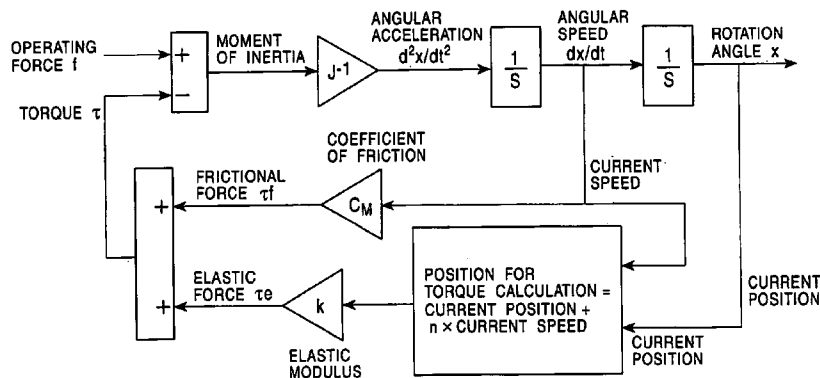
OPERATING FORCE f

+

−

MOMENT OF INERTIA

J-1

ANGULAR ACCELERATION $d^2x/dt^2$

$\frac{1}{S}$

ANGULAR SPEED dx/dt

$\frac{1}{S}$

ROTATION ANGLE x

TORQUE τ

COEFFICIENT OF FRICTION

FRICTIONAL FORCE τf

$C_M$

CURRENT SPEED

+

+

ELASTIC FORCE τe

k

ELASTIC MODULUS

POSITION FOR TORQUE CALCULATION = CURRENT POSITION + n × CURRENT SPEED

CURRENT POSITION

CURRENT POSITION